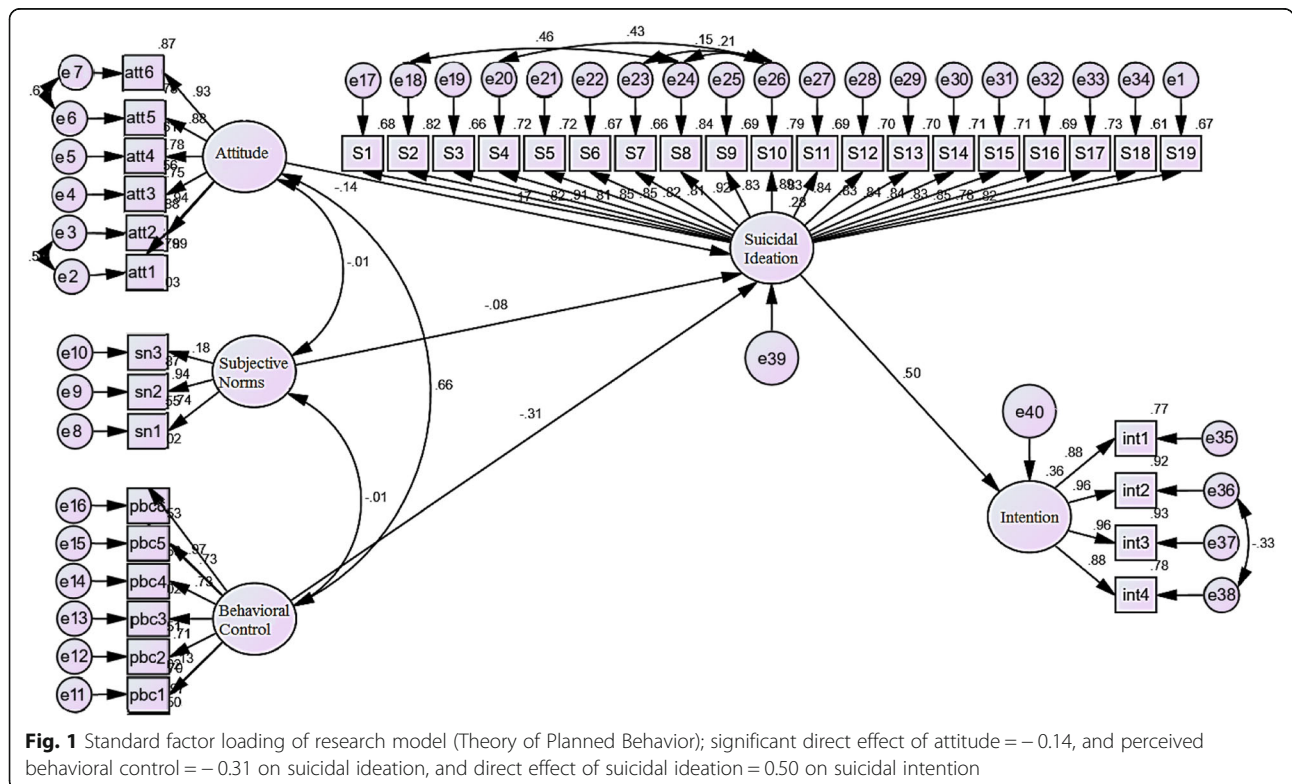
.87
e7 att6
.62 .93
.78
e6 att5
.88
.61
e5 att4 .78
.56
.75
e4 att3
.94
.88
e3 att2
.79
.53 .99
e2 att1
.03
Attitude

.46 .43
.15 .21
e17 e18 e19 e20 e21 e22 e23 e24 e25 e26 e27 e28 e29 e30 e31 e32 e33 e34 e1
.68 .82 .66 .72 .72 .67 .66 .84 .69 .79 .69 .70 .70 .71 .71 .69 .73 .61 .67
S1 S2 S3 S4 S5 S6 S7 S8 S9 S10 S11 S12 S13 S14 S15 S16 S17 S18 S19
-.14
.17 .82 .91 .81 .85 .85 .82 .81 .92 .83 .89 .93 .84 .28 .83 .84 .84 .83 .85 .78 .82
Suicidal Ideation
e39

-.01
-.08
e10 sn3 .18
.87
.94
e9 sn2
.55 .74
e8 sn1
.02
Subjective Norms
.66
-.31
.50

e40
.77
int1 e35
.88
.36
.92
.96
int2 e36
Intention
.96
.93
int3 e37 -.33
.88
.78
int4 e38

-.01
e16 pbc6
.53
e15 pbc5
.97
.73
e14 pbc4
.73
.02
e13 pbc3
.51
.71
e12 pbc2
.62
.73
.79
e11 pbc1
.51
.60
Behavioral Control

Fig. 1 Standard factor loading of research model (Theory of Planned Behavior); significant direct effect of attitude = − 0.14, and perceived behavioral control = − 0.31 on suicidal ideation, and direct effect of suicidal ideation = 0.50 on suicidal intention